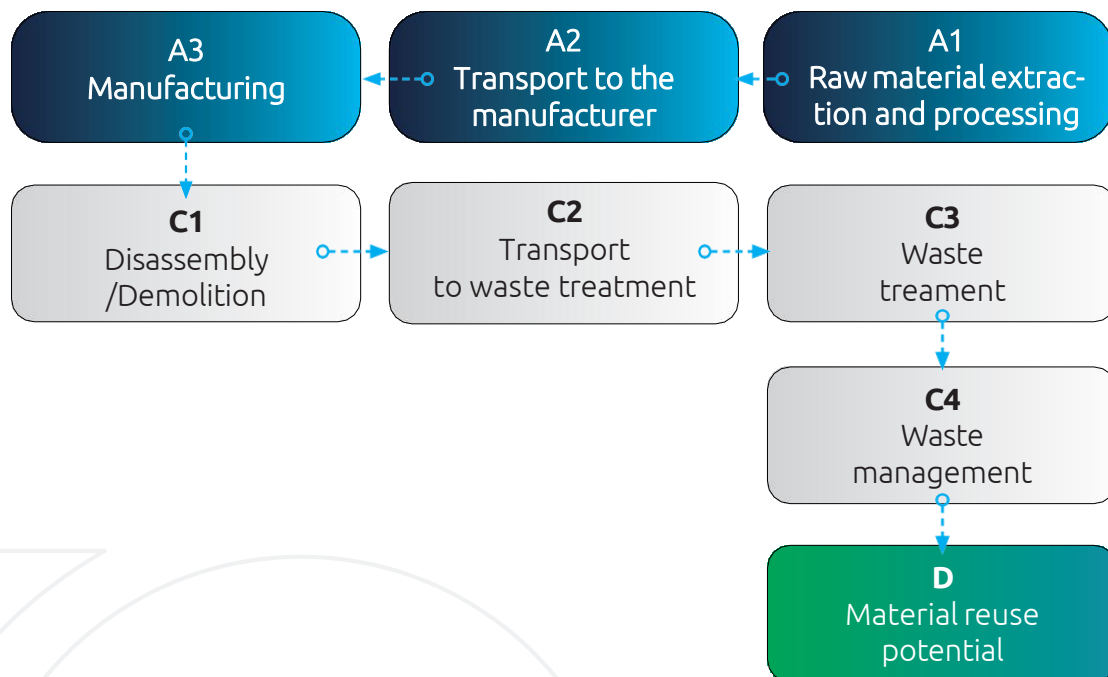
A3
Manufacturing

A2
Transport to the manufacturer

A1
Raw material extraction and processing

C1
Disassembly /Demolition

C2
Transport to waste treatment

C3
Waste treament

C4
Waste management

D
Material reuse potential